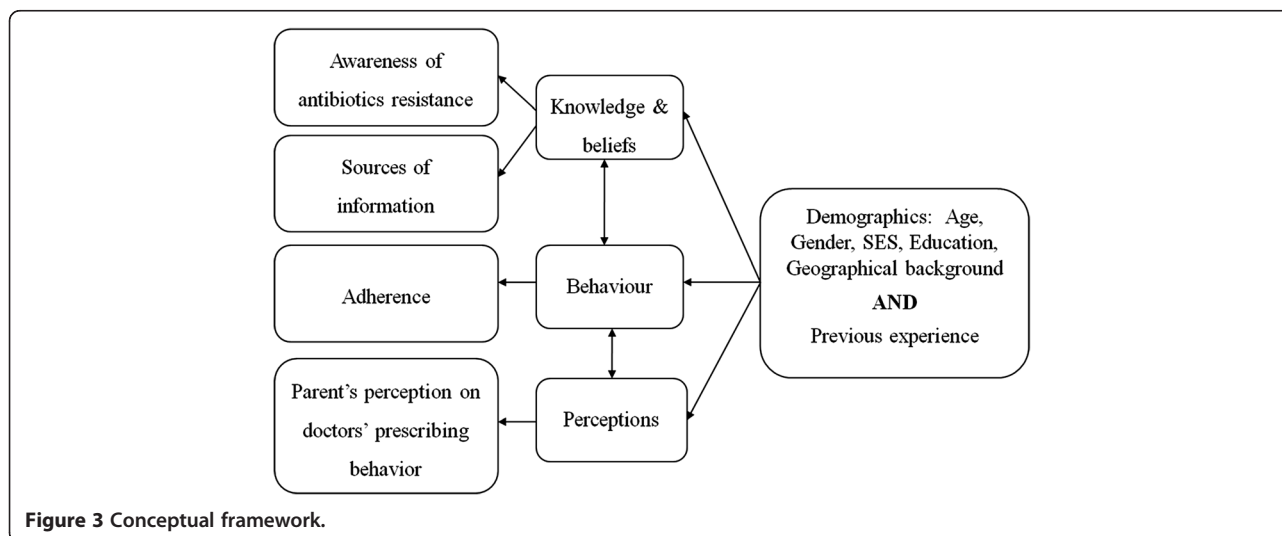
Awareness of antibiotics resistance

Knowledge & beliefs

Sources of information

Demographics: Age, Gender, SES, Education, Geographical background

AND

Previous experience

Adherence

Behaviour

Parent's perception on doctors' prescribing behavior

Perceptions

Figure 3 Conceptual framework.